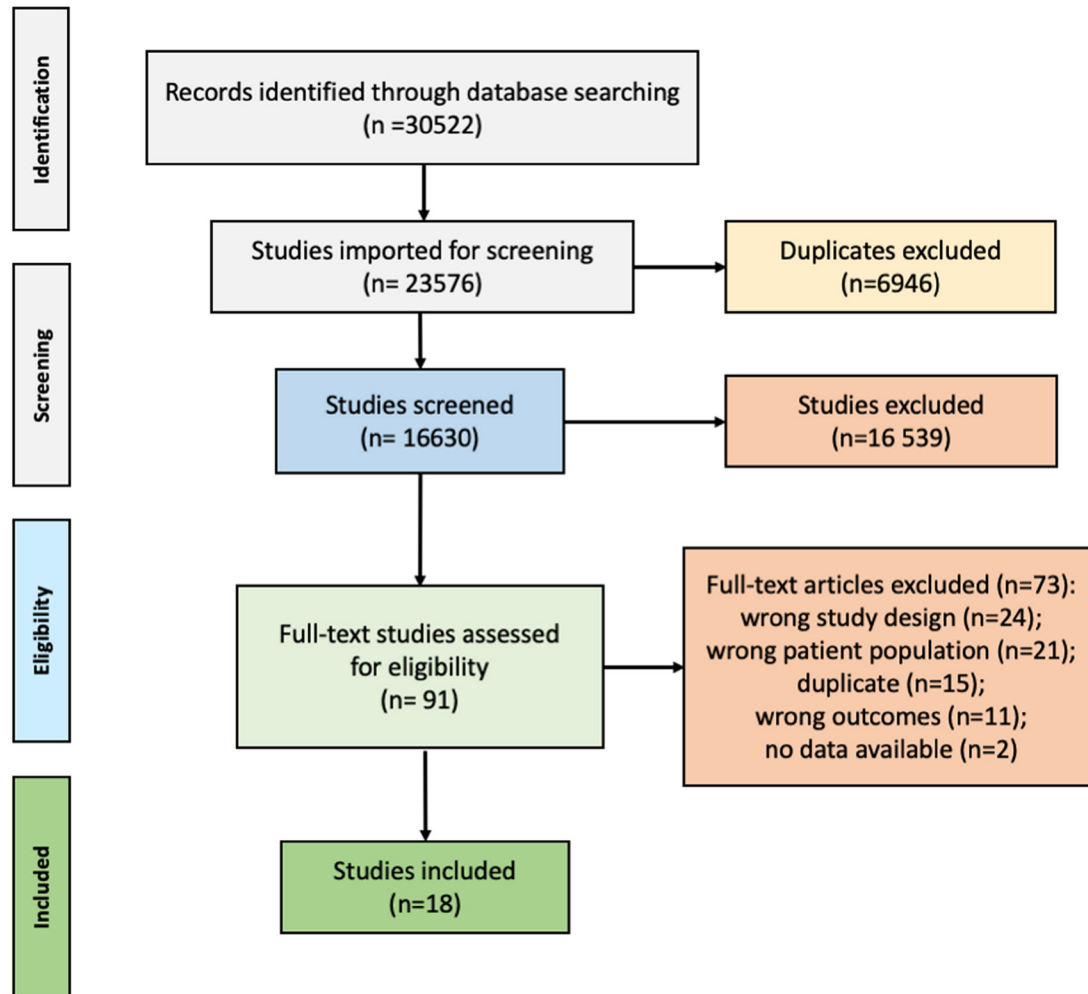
Identification

Records identified through database searching
(n =30522)

Studies imported for screening
(n= 23576)

Duplicates excluded
(n=6946)

Screening

Studies screened
(n= 16630)

Studies excluded
(n=16 539)

Eligibility

Full-text studies assessed for eligibility
(n= 91)

Full-text articles excluded (n=73):
wrong study design (n=24);
wrong patient population (n=21);
duplicate (n=15);
wrong outcomes (n=11);
no data available (n=2)

Included

Studies included
(n=18)